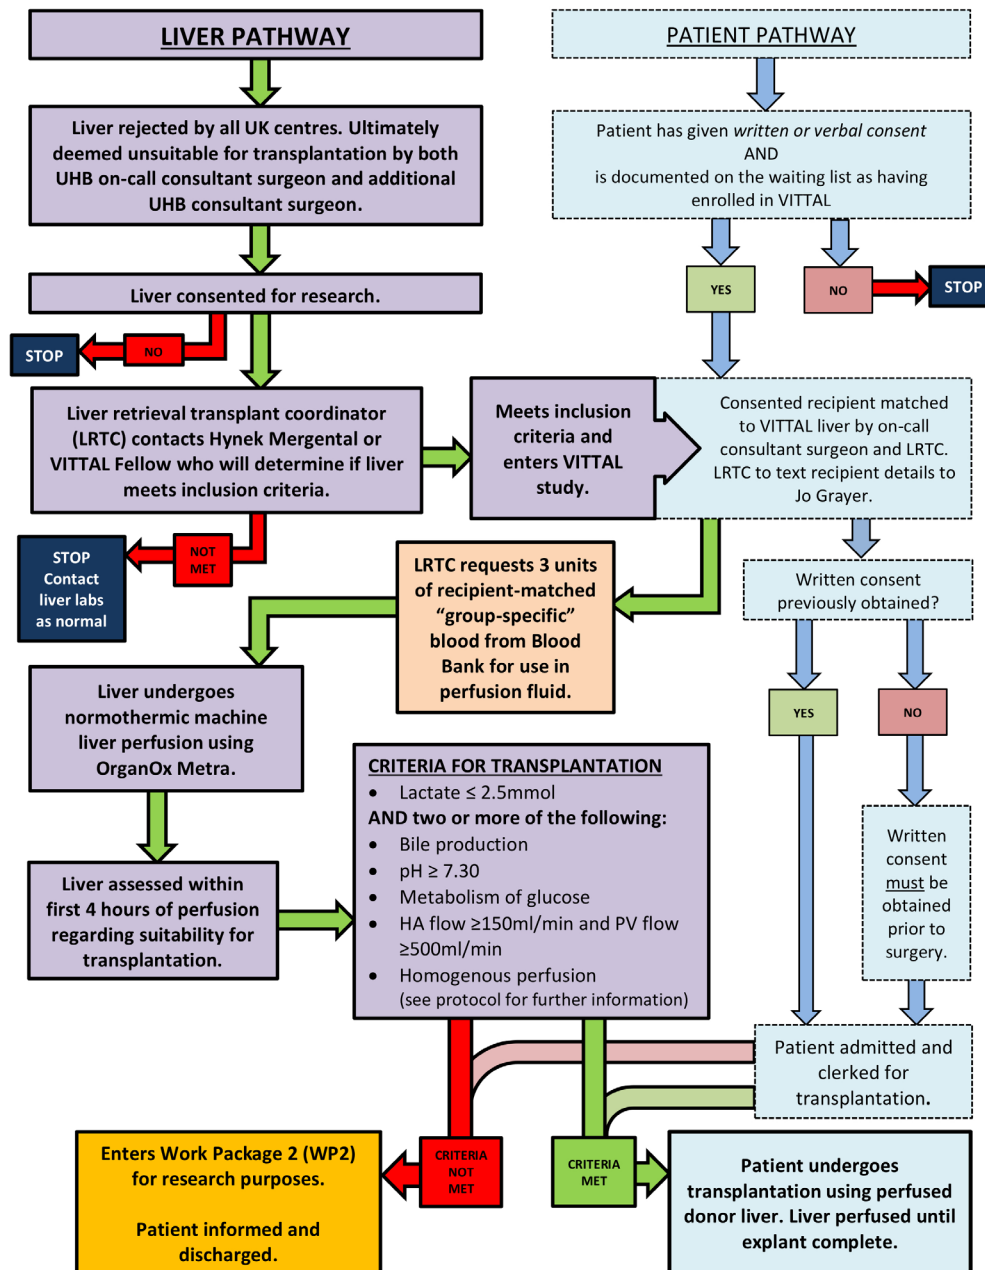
LIVER PATHWAY

Liver rejected by all UK centres. Ultimately deemed unsuitable for transplantation by both UHB on-call consultant surgeon and additional UHB consultant surgeon.

Liver consented for research.

NO

STOP

Liver retrieval transplant coordinator (LRTC) contacts Hynek Mergental or VITTAL Fellow who will determine if liver meets inclusion criteria.

NOT MET

STOP Contact liver labs as normal

Meets inclusion criteria and enters VITTAL study.

LRTC requests 3 units of recipient-matched "group-specific" blood from Blood Bank for use in perfusion fluid.

Liver undergoes normothermic machine liver perfusion using OrganOx Metra.

Liver assessed within first 4 hours of perfusion regarding suitability for transplantation.

CRITERIA FOR TRANSPLANTATION
• Lactate ≤ 2.5mmol
AND two or more of the following:
• Bile production
• pH ≥ 7.30
• Metabolism of glucose
• HA flow ≥150ml/min and PV flow ≥500ml/min
• Homogenous perfusion
(see protocol for further information)

CRITERIA NOT MET

Enters Work Package 2 (WP2) for research purposes.

Patient informed and discharged.

CRITERIA MET

Patient undergoes transplantation using perfused donor liver. Liver perfused until explant complete.

PATIENT PATHWAY

Patient has given written or verbal consent AND is documented on the waiting list as having enrolled in VITTAL

YES

NO

STOP

Consented recipient matched to VITTAL liver by on-call consultant surgeon and LRTC. LRTC to text recipient details to Jo Grayer.

Written consent previously obtained?

YES

NO

Written consent must be obtained prior to surgery.

Patient admitted and clerked for transplantation.